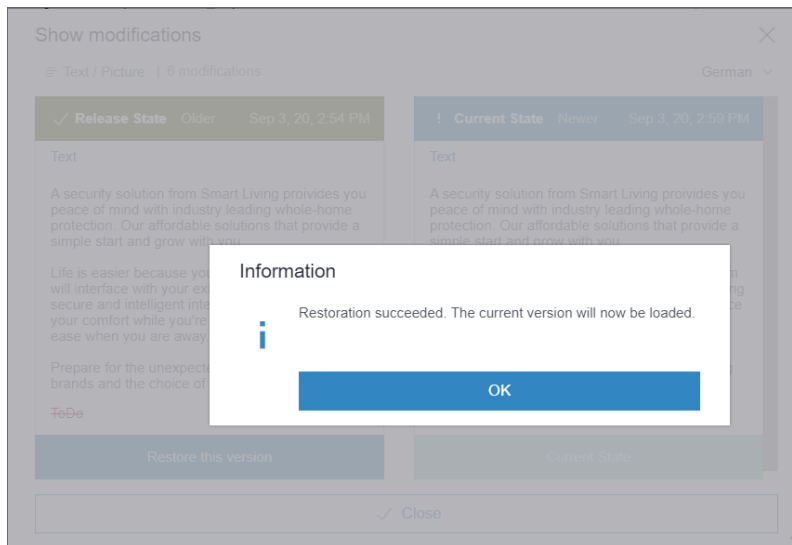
Show modifications

Text / Picture | 6 modifications

German

Release State Older Sep 3, 20, 2:54 PM

Text

A security solution from Smart Living proivides you peace of mind with industry leading whole-home protection. Our affordable solutions that provide a simple start and grow with you.

Life is easier because you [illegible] will interface with your ex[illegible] secure and intelligent inte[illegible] your comfort while you're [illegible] ease when you are away.

Prepare for the unexpecte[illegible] brands and the choice of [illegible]

ToDo

Restore this version

Current State Newer Sep 3, 20, 2:59 PM

Text

A security solution from Smart Living proivides you peace of mind with industry leading whole-home protection. Our affordable solutions that provide a simple start and grow with you.

Current State

Close

Information

Restoration succeeded. The current version will now be loaded.

i

OK